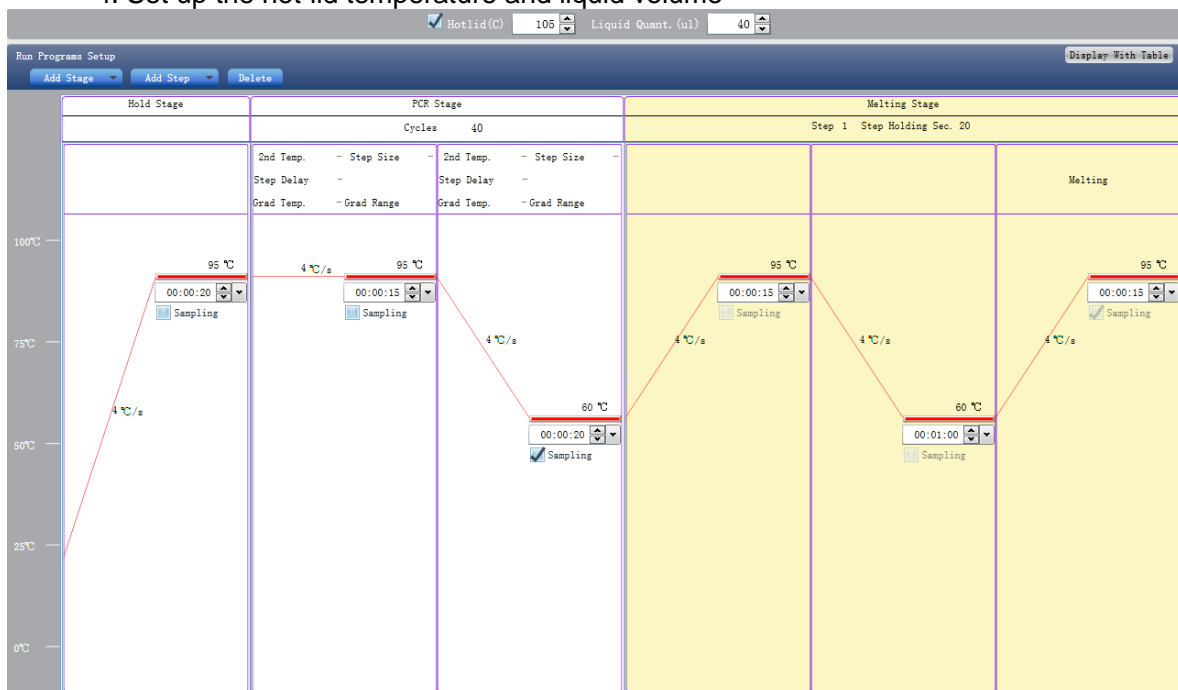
4. Set up the hot lid temperature and liquid volume

Hotlid(C) 105 Liquid Quant.(ul) 40

Run Programs Setup

Add Stage Add Step Delete

Display With Table

| Hold Stage | PCR Stage | | Melting Stage | | |
|---|---|---|---|---|---|
| | Cycles 40 | | Step 1 Step Holding Sec. 20 | | |
| | 2nd Temp. – Step Size – Step Delay – Grad Temp. – Grad Range | 2nd Temp. – Step Size – Step Delay – Grad Temp. – Grad Range | | | Melting |

100℃

75℃

50℃

25℃

0℃

4 ℃/s

95 ℃

00:00:20

Sampling

4 ℃/s

95 ℃

00:00:15

Sampling

4 ℃/s

60 ℃

00:00:20

Sampling

4 ℃/s

95 ℃

00:00:15

Sampling

4 ℃/s

60 ℃

00:01:00

Sampling

4 ℃/s

95 ℃

00:00:15

Sampling